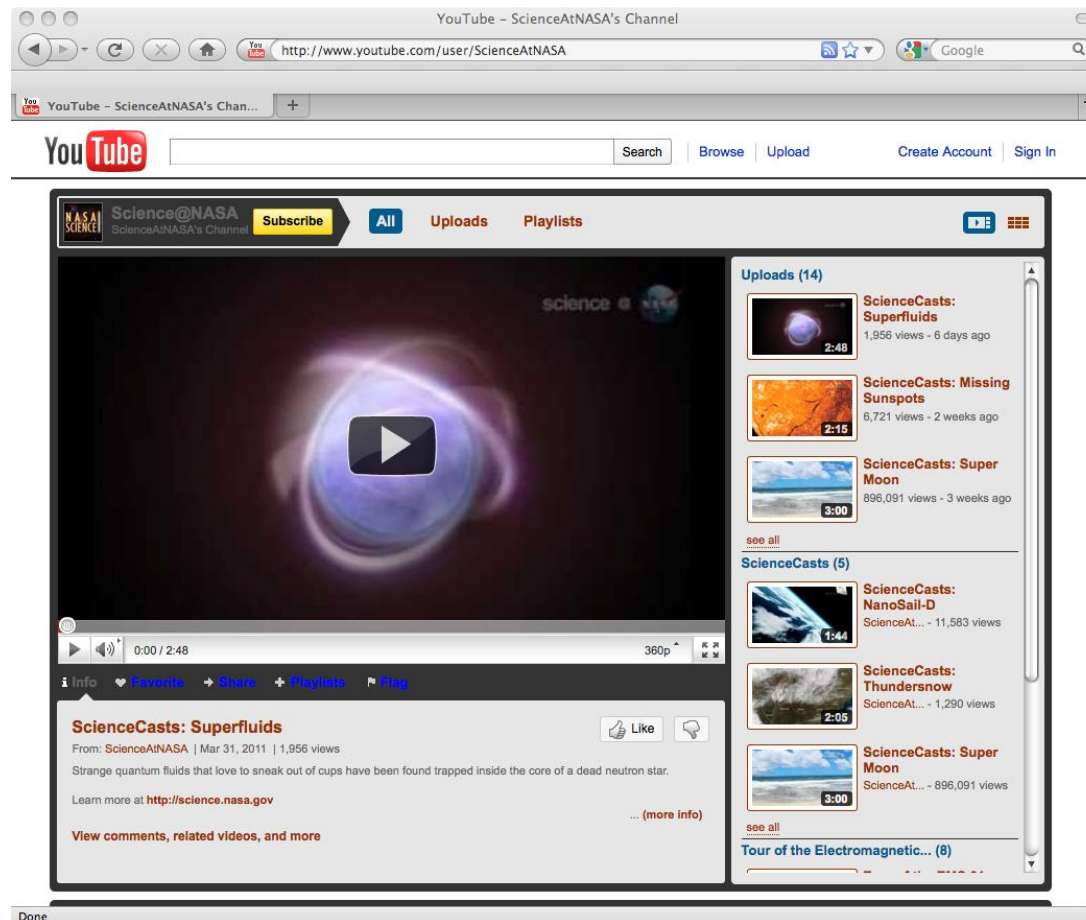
YouTube - ScienceAtNASA's Channel

http://www.youtube.com/user/ScienceAtNASA

Google

YouTube - ScienceAtNASA's Chan...

You Tube

Search

Browse | Upload

Create Account | Sign In

NASA SCIENCE

Science@NASA
ScienceAtNASA's Channel

Subscribe

All

Uploads

Playlists

science @ NASA

0:00 / 2:48

360p

Info ♥ Favorite ➔ Share ✚ Playlists ⚑ Flag

ScienceCasts: Superfluids

Like

From: ScienceAtNASA | Mar 31, 2011 | 1,956 views

Strange quantum fluids that love to sneak out of cups have been found trapped inside the core of a dead neutron star.

Learn more at http://science.nasa.gov

... (more info)

View comments, related videos, and more

Uploads (14)

2:48
ScienceCasts: Superfluids
1,956 views - 6 days ago

2:15
ScienceCasts: Missing Sunspots
6,721 views - 2 weeks ago

3:00
ScienceCasts: Super Moon
896,091 views - 3 weeks ago

see all

ScienceCasts (5)

1:44
ScienceCasts: NanoSail-D
ScienceAt... - 11,583 views

2:05
ScienceCasts: Thundersnow
ScienceAt... - 1,290 views

3:00
ScienceCasts: Super Moon
ScienceAt... - 896,091 views

see all

Tour of the Electromagnetic... (8)

Done